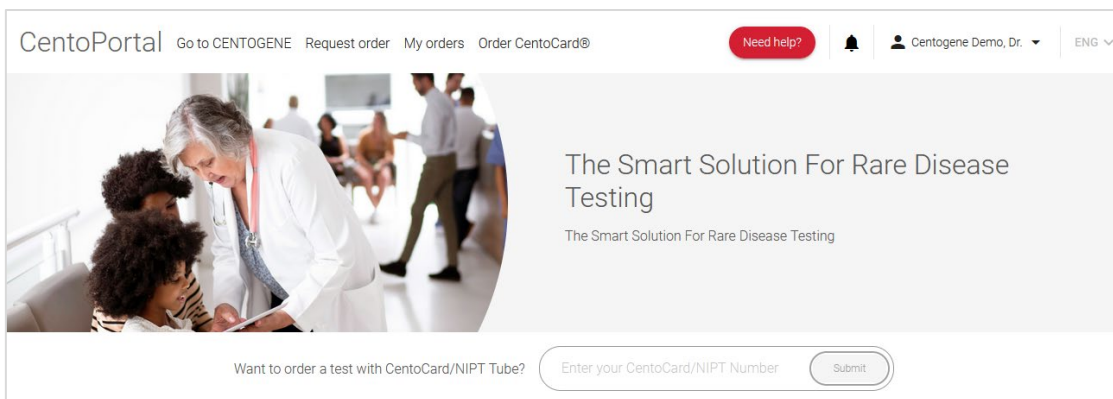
CentoPortal Go to CENTOGENE Request order My orders Order CentoCard®

Need help?

Centogene Demo, Dr.

ENG

The Smart Solution For Rare Disease Testing

The Smart Solution For Rare Disease Testing

Want to order a test with CentoCard/NIPT Tube?

Enter your CentoCard/NIPT Number

Submit